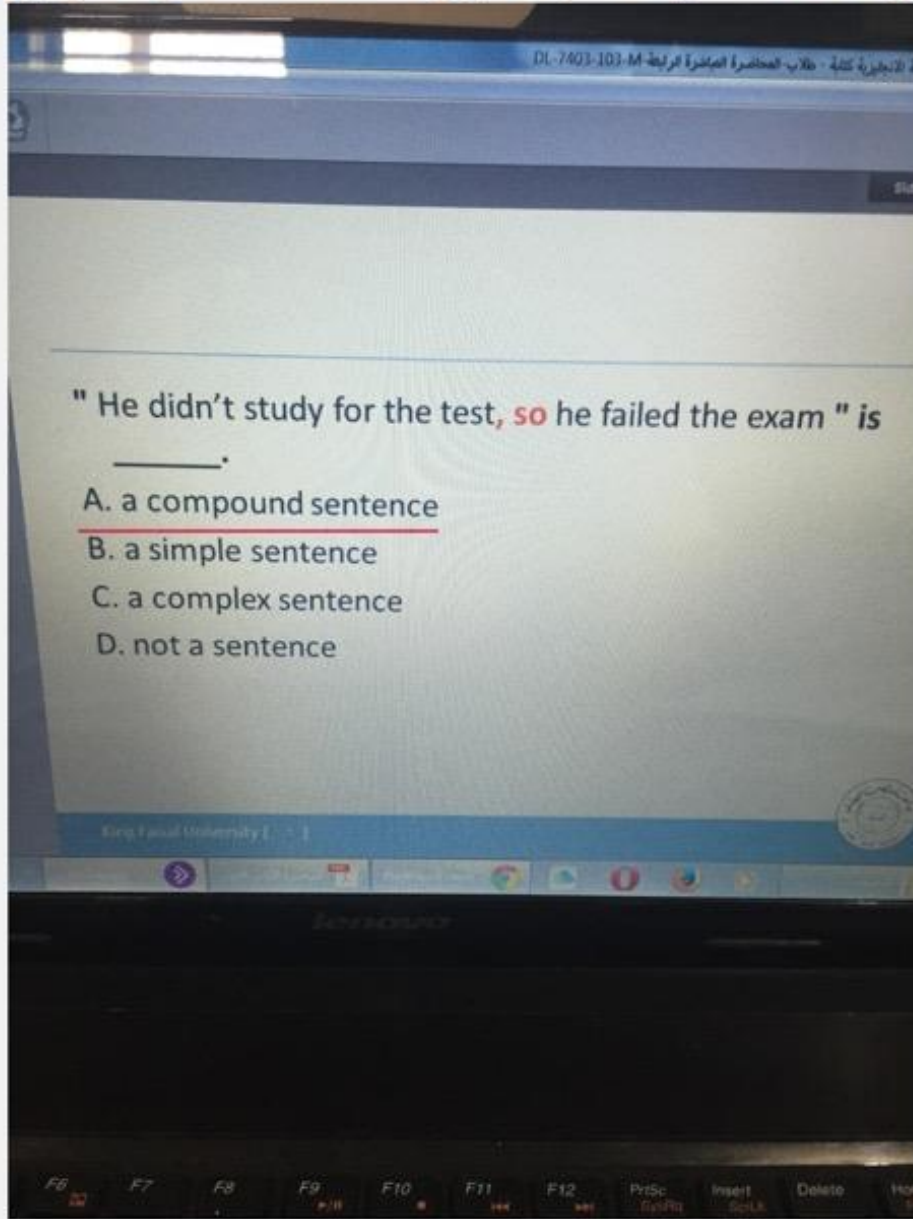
DL-7403-103-M الرابعة المباشرة المحاضرة - طلاب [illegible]

" He didn't study for the test, so he failed the exam " is _______.

A. a compound sentence
B. a simple sentence
C. a complex sentence
D. not a sentence

King Faisal University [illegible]

lenovo

F6 F7 F8 F9 F10 F11 F12 PrtSc SysRq Insert ScrLk Delete Ho